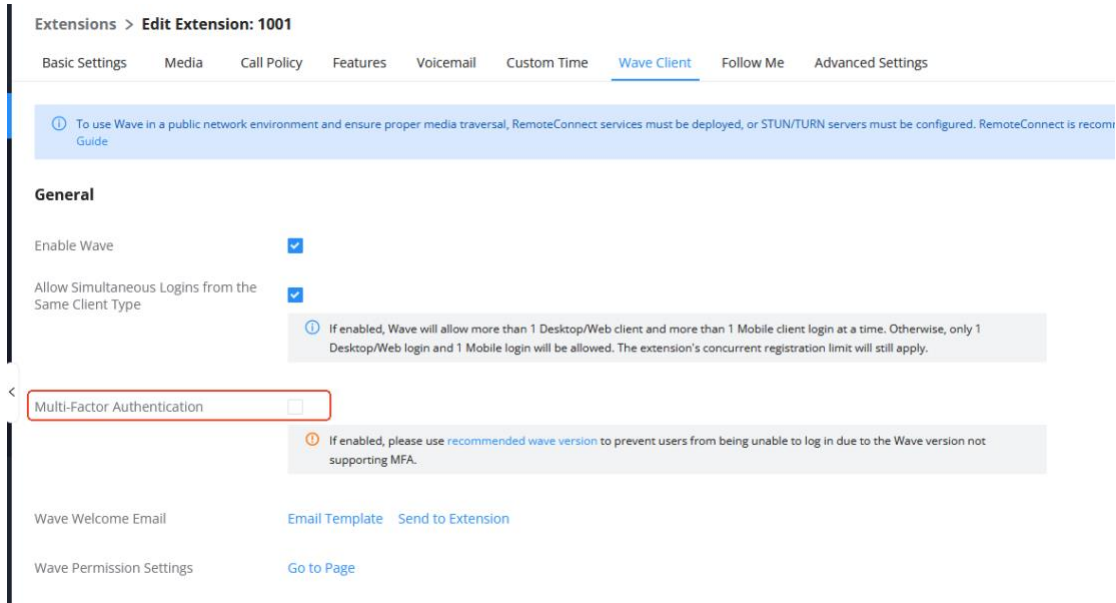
Extensions > Edit Extension: 1001

Basic Settings Media Call Policy Features Voicemail Custom Time Wave Client Follow Me Advanced Settings

To use Wave in a public network environment and ensure proper media traversal, RemoteConnect services must be deployed, or STUN/TURN servers must be configured. RemoteConnect is recomm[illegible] Guide

General

Enable Wave

Allow Simultaneous Logins from the Same Client Type

If enabled, Wave will allow more than 1 Desktop/Web client and more than 1 Mobile client login at a time. Otherwise, only 1 Desktop/Web login and 1 Mobile login will be allowed. The extension's concurrent registration limit will still apply.

Multi-Factor Authentication

If enabled, please use recommended wave version to prevent users from being unable to log in due to the Wave version not supporting MFA.

Wave Welcome Email Email Template Send to Extension

Wave Permission Settings Go to Page